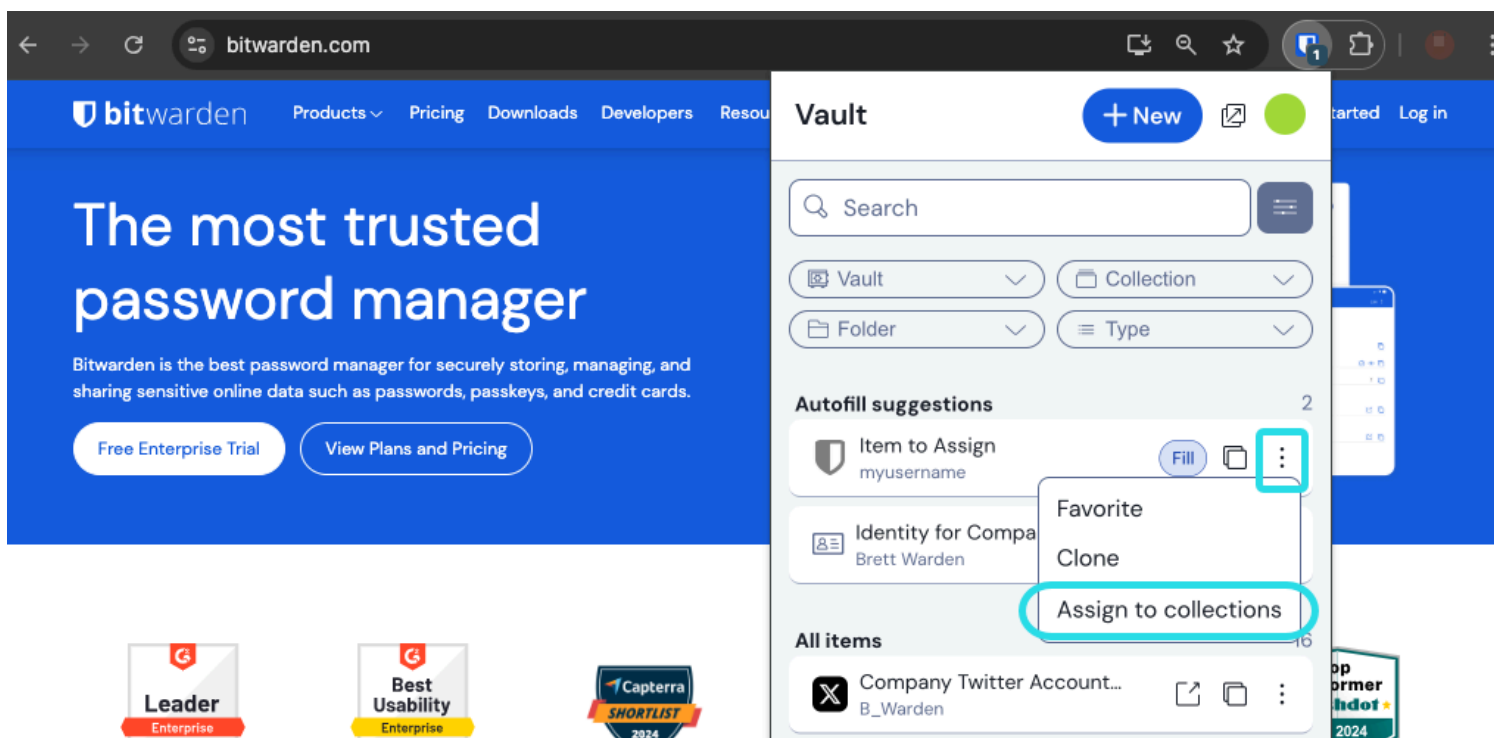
bitwarden.com

1

bitwarden Products Pricing Downloads Developers Resou tarted Log in

Vault
+ New

Search

Vault
Collection
Folder
Type

Autofill suggestions 2

Item to Assign
myusername
Fill

Identity for Compa
Brett Warden

Favorite
Clone
Assign to collections

All items 16

Company Twitter Account...
B_Warden

The most trusted password manager

Bitwarden is the best password manager for securely storing, managing, and sharing sensitive online data such as passwords, passkeys, and credit cards.

Free Enterprise Trial
View Plans and Pricing

Leader
Enterprise

Best Usability
Enterprise

Capterra
SHORTLIST
2024

op
rmer
hdot
2024